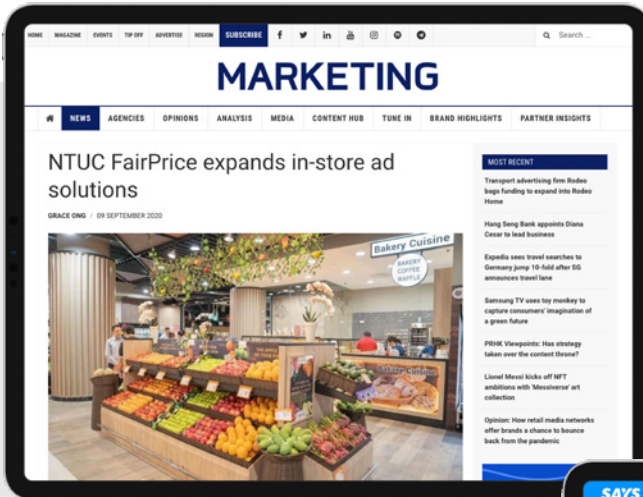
HOME MAGAZINE EVENTS TIP OFF ADVERTISE REGION SUBSCRIBE

Search ...

MARKETING

NEWS AGENCIES OPINIONS ANALYSIS MEDIA CONTENT HUB TUNE IN BRAND HIGHLIGHTS PARTNER INSIGHTS

NTUC FairPrice expands in-store ad solutions

GRACE ONG / 09 SEPTEMBER 2020

Bakery Cuisine

BAKERY COFFEE WAFFLE

MOST RECENT

Transport advertising firm Rodeo bags funding to expand into Rodeo Home

Hang Seng Bank appoints Diana Cesar to lead business

Expedia sees travel searches to Germany jump 10-fold after SG announces travel lane

Samsung TV uses toy monkey to capture consumers' imagination of a green future

PRHK Viewpoints: Has strategy taken over the content throne?

Lionel Messi kicks off NFT ambitions with 'Messiverse' art collection

Opinion: How retail media networks offer brands a chance to bounce back from the pandemic

SAYS